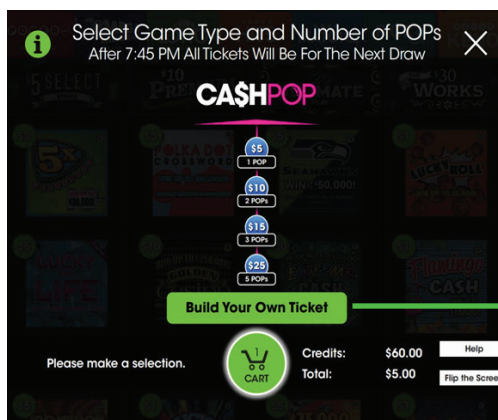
Select Game Type and Number of POPs
After 7:45 PM All Tickets Will Be For The Next Draw

CA$HPOP

$5
1 POP

$10
2 POPs

$15
3 POPs

$25
5 POPs

Build Your Own Ticket

Please make a selection.

1
CART

Credits: $60.00
Total: $5.00

Help

Flip the Scree